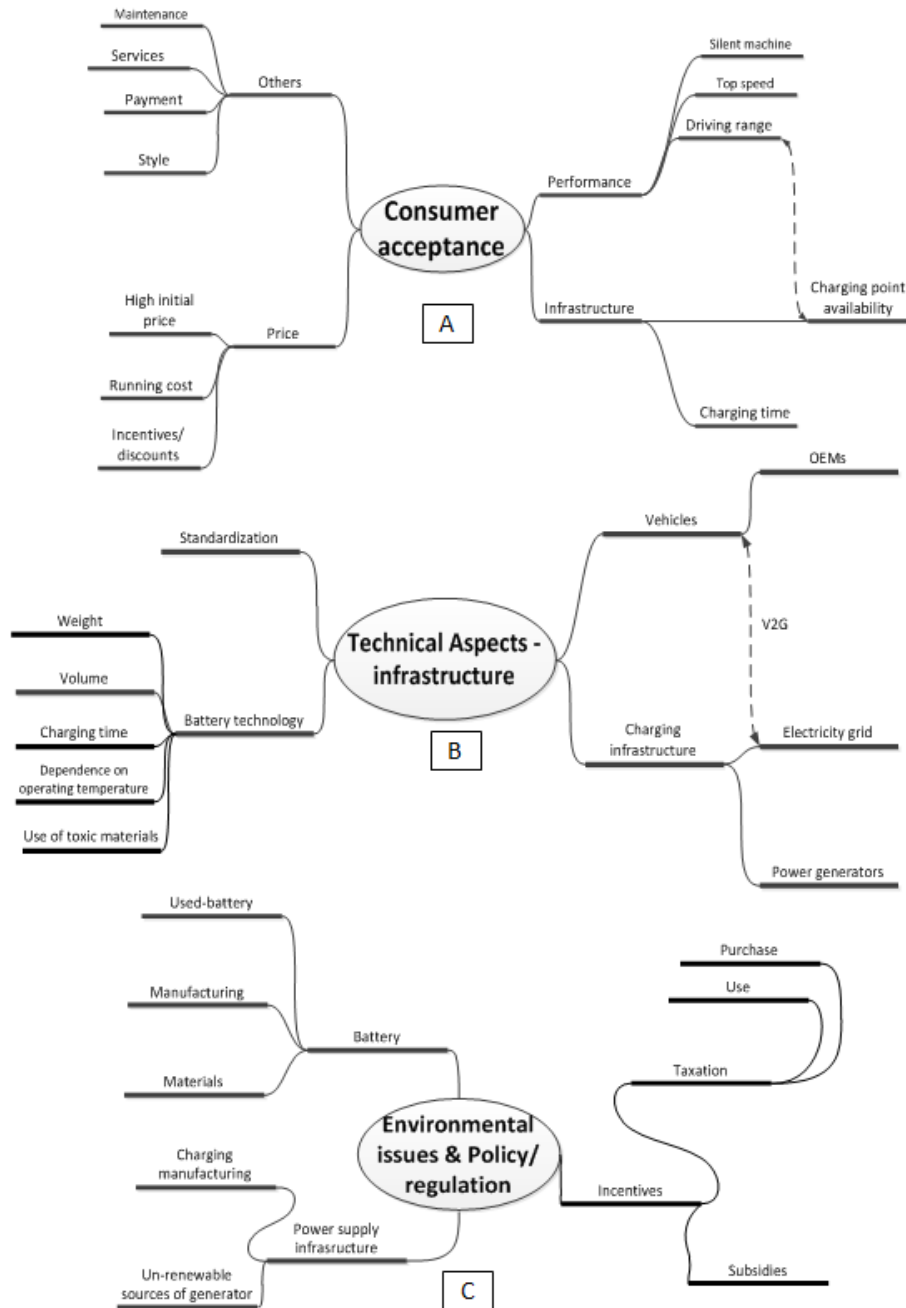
Maintenance
Services
Payment
Style
Others

Consumer acceptance

Performance
Silent machine
Top speed
Driving range

Infrastructure
Charging point availability
Charging time

High initial price
Running cost
Incentives/ discounts
Price

A

Standardization

Weight
Volume
Charging time
Dependence on operating temperature
Use of toxic materials
Battery technology

Technical Aspects - infrastructure

Vehicles
OEMs
V2G
Charging infrastructure
Electricity grid
Power generators

B

Used-battery
Manufacturing
Materials
Battery

Charging manufacturing
Un-renewable sources of generator
Power supply infrasructure

Environmental issues & Policy/ regulation

Purchase
Use
Taxation
Incentives
Subsidies

C